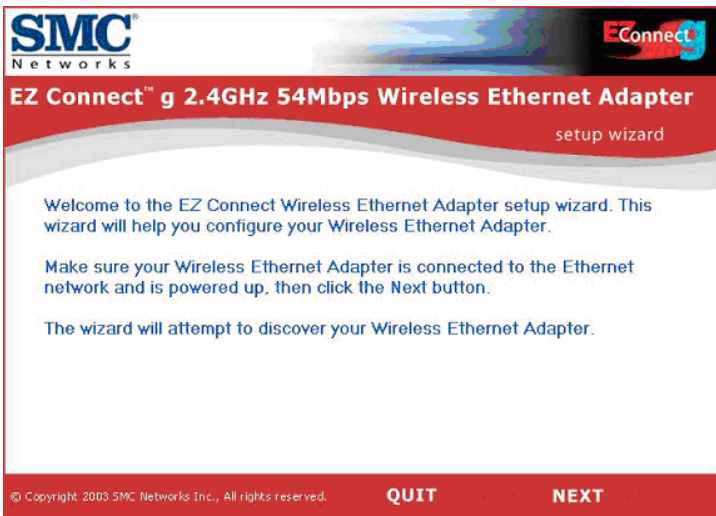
SMC®
Networks

EZ Connect g

EZ Connect™ g 2.4GHz 54Mbps Wireless Ethernet Adapter

setup wizard

Welcome to the EZ Connect Wireless Ethernet Adapter setup wizard. This wizard will help you configure your Wireless Ethernet Adapter.

Make sure your Wireless Ethernet Adapter is connected to the Ethernet network and is powered up, then click the Next button.

The wizard will attempt to discover your Wireless Ethernet Adapter.

© Copyright 2003 SMC Networks Inc., All rights reserved.

QUIT

NEXT